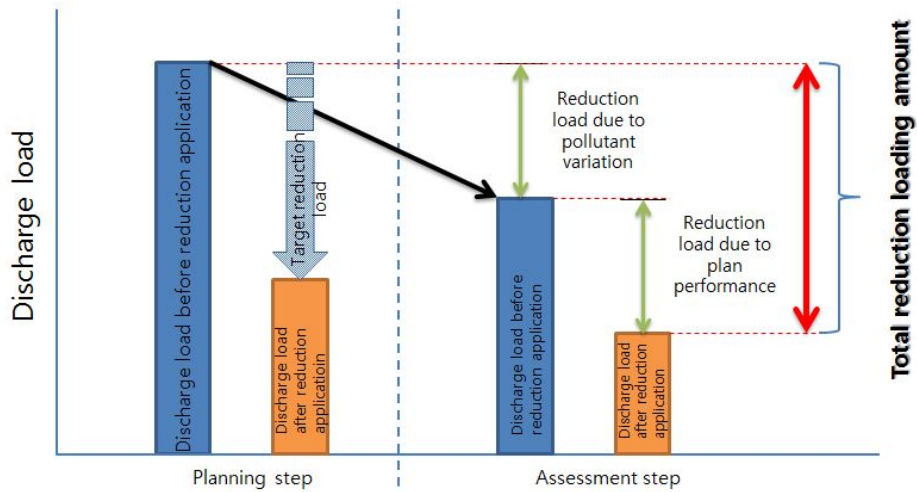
Discharge load

Discharge load before reduction application

Target reduction load

Discharge load after reduction applicatioin

Planning step

Reduction load due to pollutant variation

Discharge load before reduction application

Reduction load due to plan performance

Discharge load after reduction application

Assessment step

Total reduction loading amount